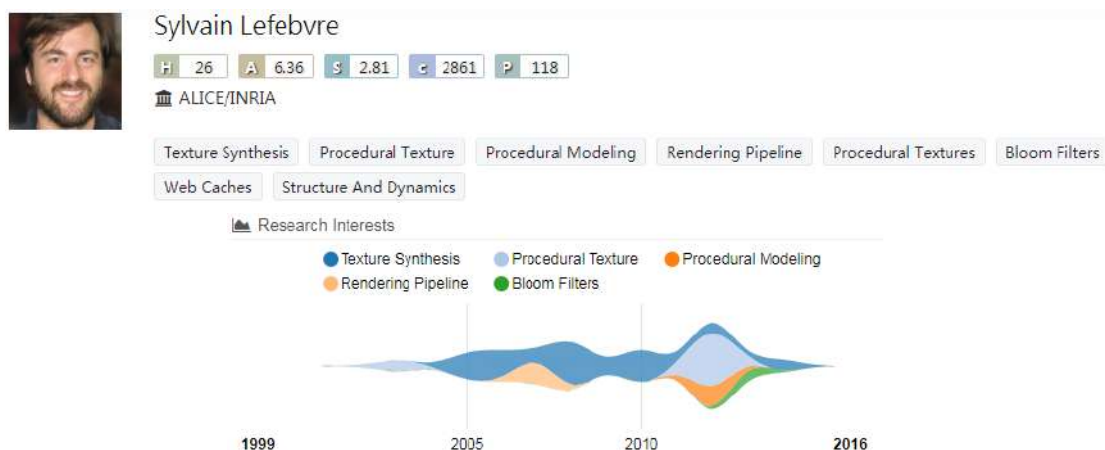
Sylvain Lefebvre

H 26 A 6.36 S 2.81 C 2861 P 118

ALICE/INRIA

Texture Synthesis | Procedural Texture | Procedural Modeling | Rendering Pipeline | Procedural Textures | Bloom Filters | Web Caches | Structure And Dynamics

Research Interests

Texture Synthesis | Procedural Texture | Procedural Modeling | Rendering Pipeline | Bloom Filters

1999 2005 2010 2016